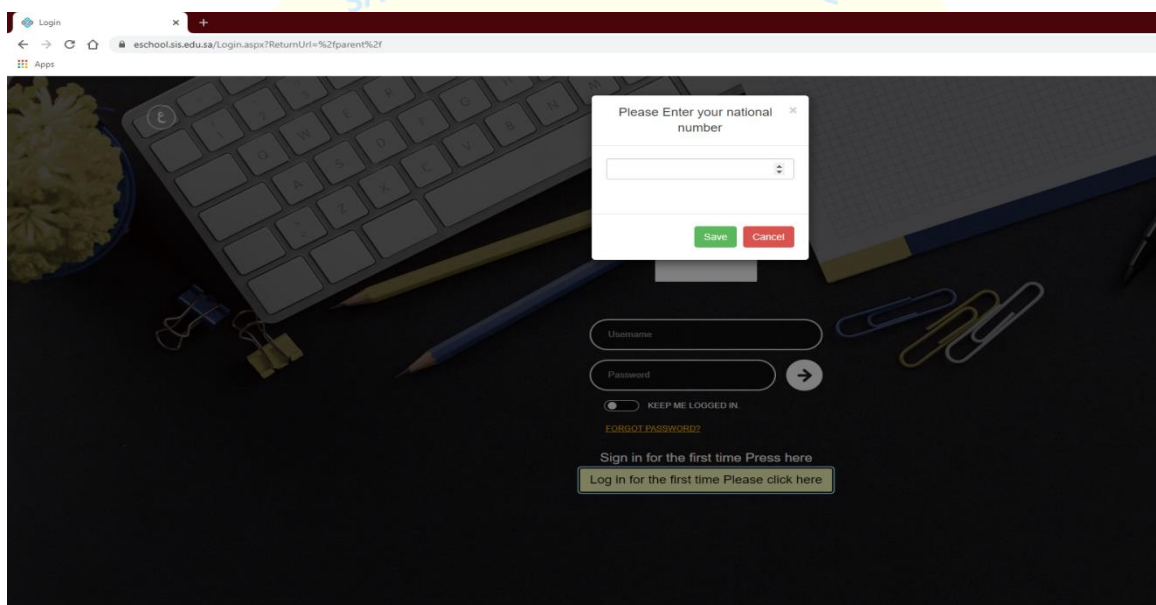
Login ×

eschool.sis.edu.sa/Login.aspx?ReturnUrl=%2fparent%2f

Apps

ع

Please Enter your national number ×

Save Cancel

Username

Password

KEEP ME LOGGED IN.

FORGOT PASSWORD?

Sign in for the first time Press here

Log in for the first time Please click here